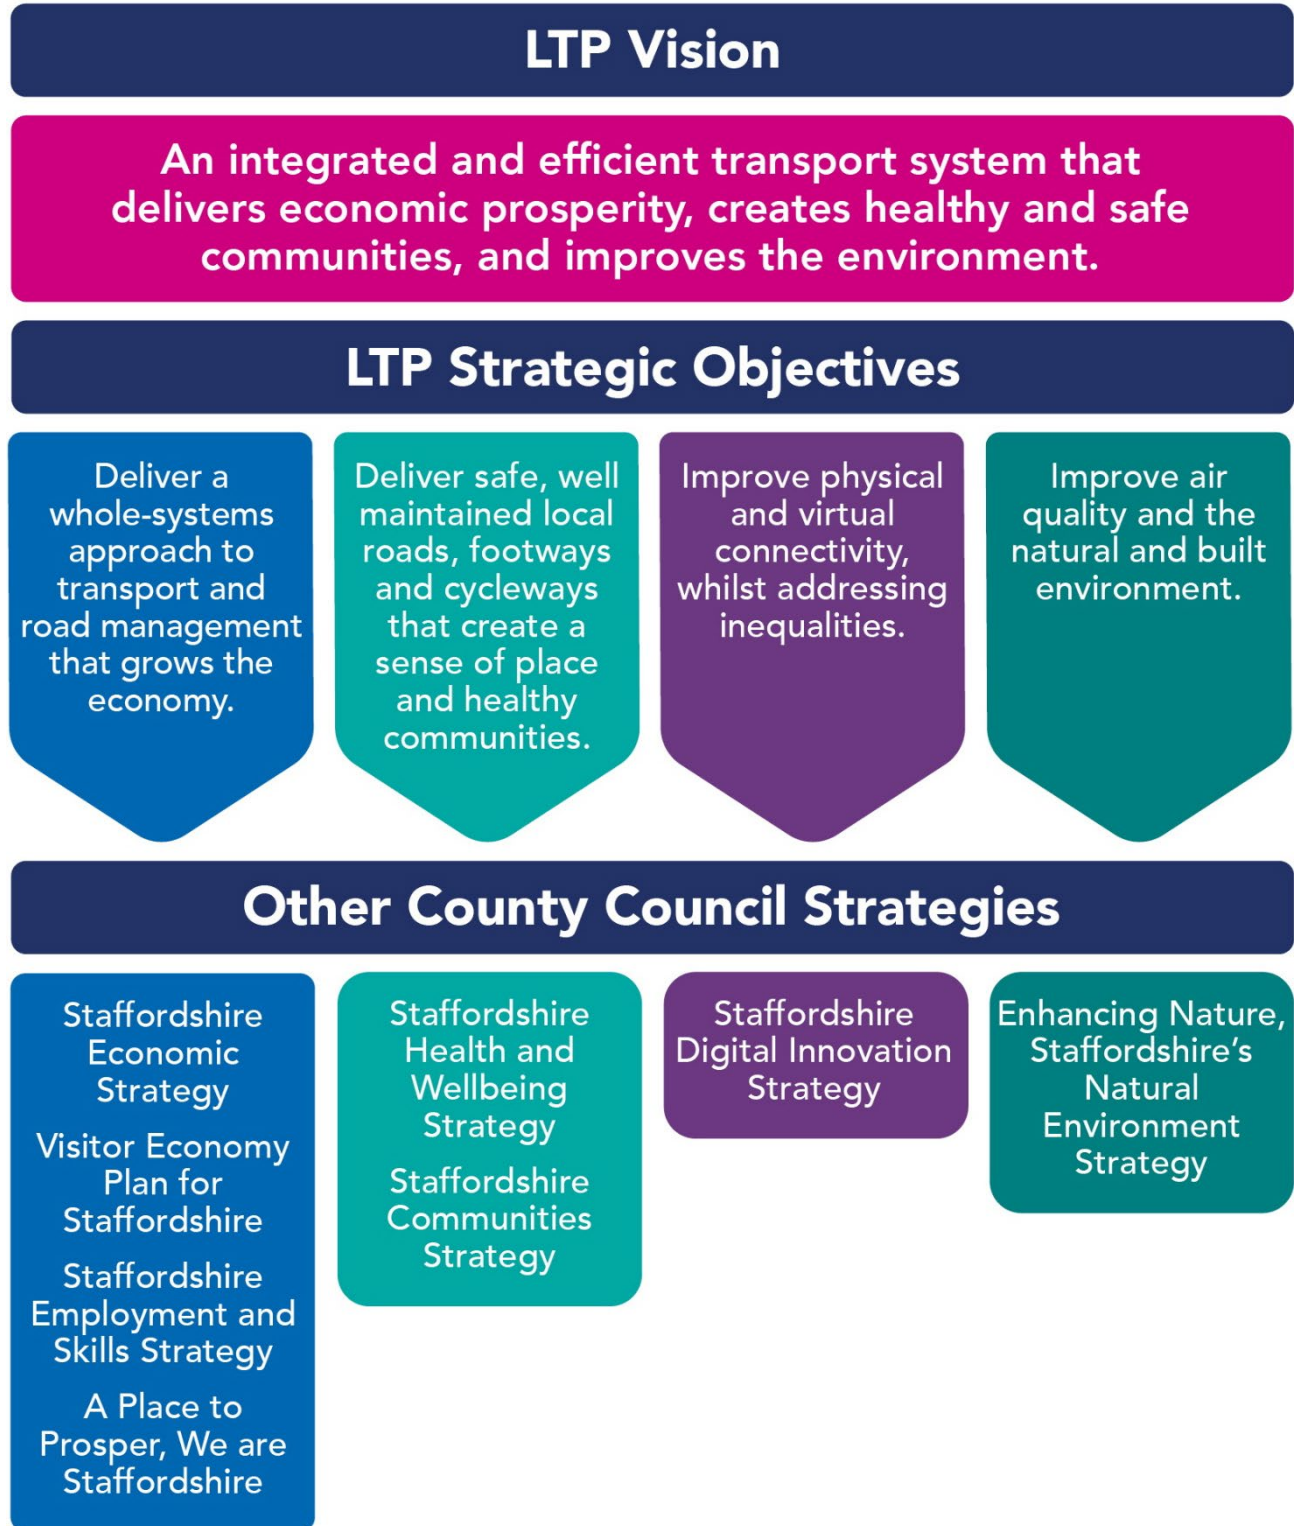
LTP Vision

An integrated and efficient transport system that delivers economic prosperity, creates healthy and safe communities, and improves the environment.

LTP Strategic Objectives

Deliver a whole-systems approach to transport and road management that grows the economy.

Deliver safe, well maintained local roads, footways and cycleways that create a sense of place and healthy communities.

Improve physical and virtual connectivity, whilst addressing inequalities.

Improve air quality and the natural and built environment.

Other County Council Strategies

Staffordshire Economic Strategy

Visitor Economy Plan for Staffordshire

Staffordshire Employment and Skills Strategy

A Place to Prosper, We are Staffordshire

Staffordshire Health and Wellbeing Strategy

Staffordshire Communities Strategy

Staffordshire Digital Innovation Strategy

Enhancing Nature, Staffordshire's Natural Environment Strategy